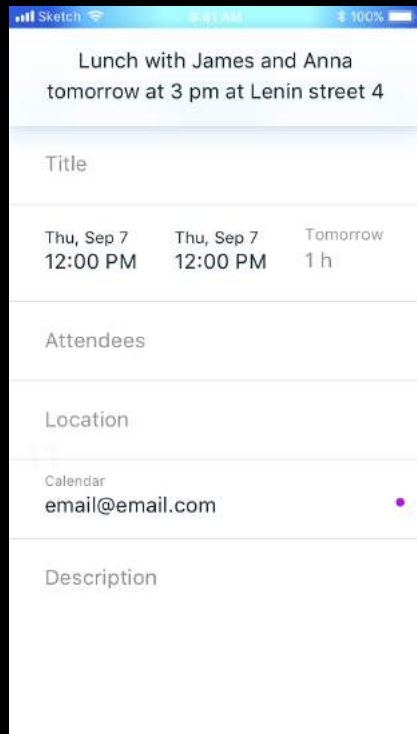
Sketch 9:41 AM 100%

Lunch with James and Anna tomorrow at 3 pm at Lenin street 4

Title

Thu, Sep 7
12:00 PM

Thu, Sep 7
12:00 PM

Tomorrow
1 h

Attendees

Location

Calendar
email@email.com

Description